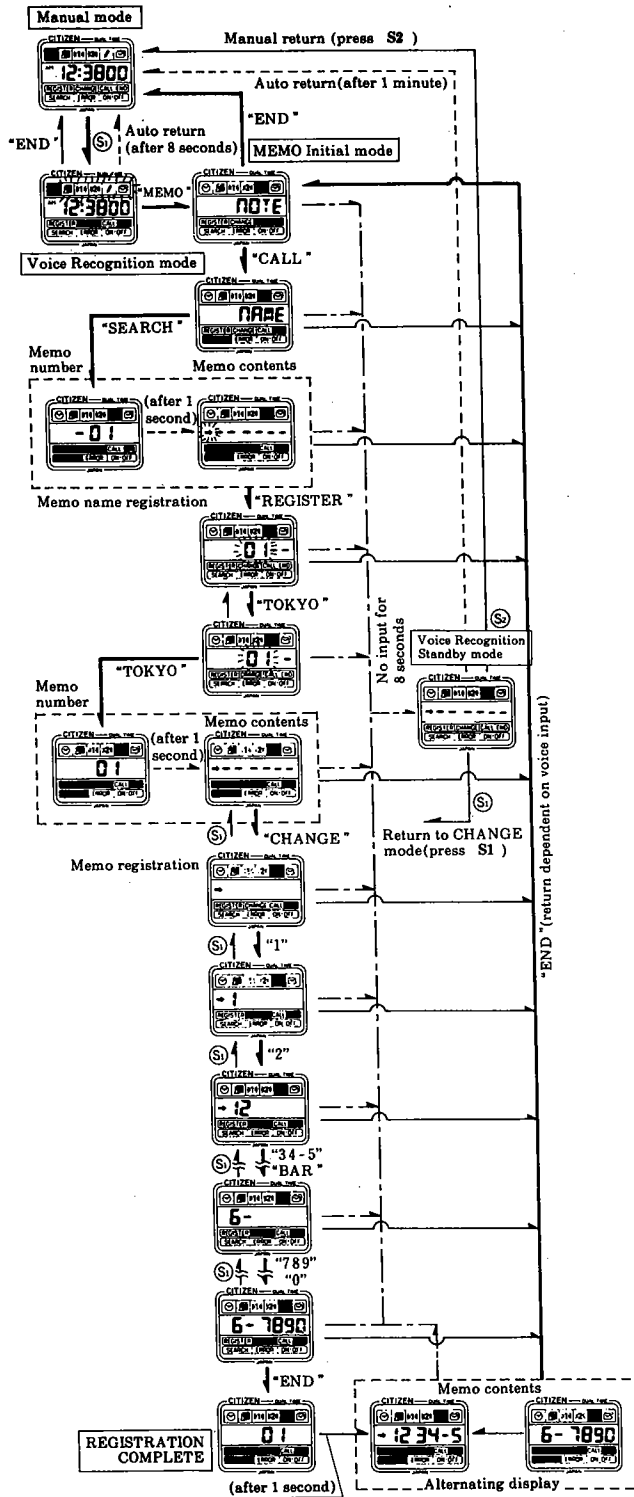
Manual mode

Manual return (press S2 )

Auto return(after 1 minute)

"END"

"END"

S1

Auto return (after 8 seconds)

MEMO Initial mode

"MEMO"

NOTE

Voice Recognition mode

"CALL"

NAME

"SEARCH"

Memo number

Memo contents

-01

(after 1 second)

Memo name registration

"REGISTER"

01

"TOKYO"

01

"TOKYO"

No input for 8 seconds

Voice Recognition Standby mode

S2

Memo number

Memo contents

01

(after 1 second)

S1

"CHANGE"

S1

Return to CHANGE mode(press S1 )

Memo registration

S1

"1"

1

S1

"2"

12

S1

"34-5"

"BAR"

6-

S1

"789"

"0"

6-7890

"END"

"END"(return dependent on voice input)

REGISTRATION COMPLETE

01

(after 1 second)

Memo contents

1234-5

6-7890

Alternating display